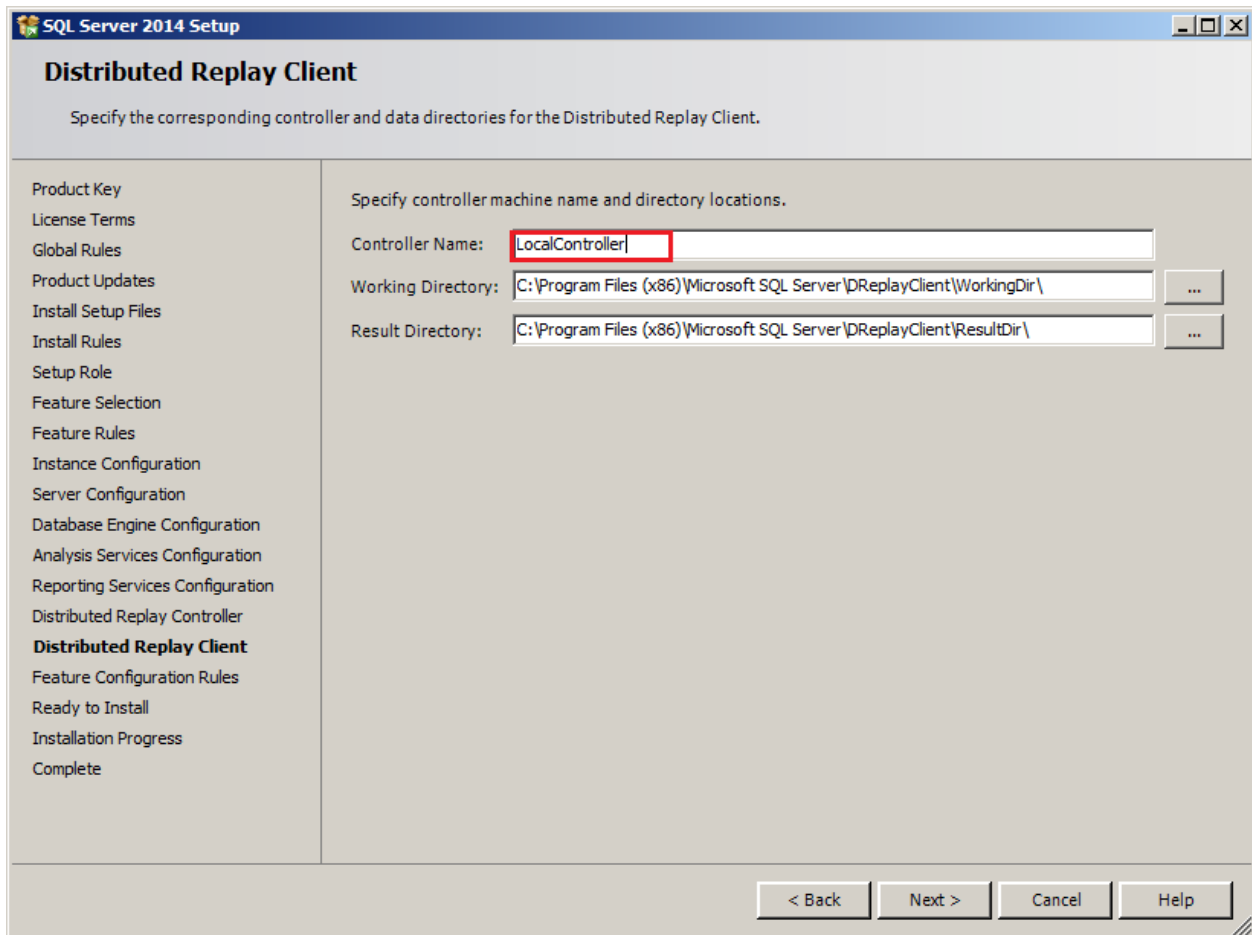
SQL Server 2014 Setup

Distributed Replay Client

Specify the corresponding controller and data directories for the Distributed Replay Client.

Product Key
License Terms
Global Rules
Product Updates
Install Setup Files
Install Rules
Setup Role
Feature Selection
Feature Rules
Instance Configuration
Server Configuration
Database Engine Configuration
Analysis Services Configuration
Reporting Services Configuration
Distributed Replay Controller
Distributed Replay Client
Feature Configuration Rules
Ready to Install
Installation Progress
Complete

Specify controller machine name and directory locations.

Controller Name: LocalController

Working Directory: C:\Program Files (x86)\Microsoft SQL Server\DReplayClient\WorkingDir\ ...

Result Directory: C:\Program Files (x86)\Microsoft SQL Server\DReplayClient\ResultDir\ ...

< Back Next > Cancel Help